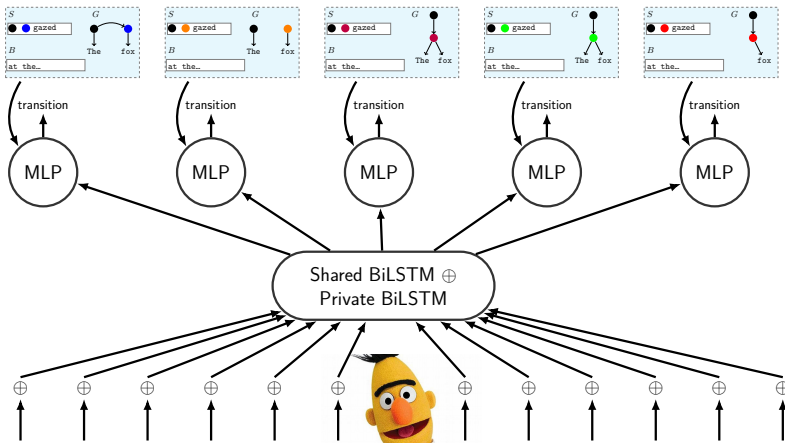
S G
gazed
The fox
B
at the…

S G
gazed
The fox
B
at the…

S G
gazed
The fox
B
at the…

S G
gazed
The fox
B
at the…

S G
gazed
fox
B
at the…

transition
transition
transition
transition
transition

MLP
MLP
MLP
MLP
MLP

Shared BiLSTM $\oplus$
Private BiLSTM

$\oplus$ $\oplus$ $\oplus$ $\oplus$ $\oplus$ $\oplus$ $\oplus$ $\oplus$ $\oplus$ $\oplus$ $\oplus$ $\oplus$